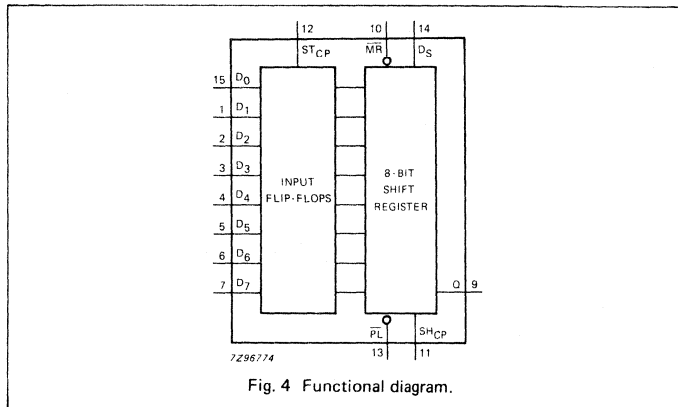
12
$ST_{CP}$
10
$\overline{MR}$
14
$D_S$

15 $D_0$
1 $D_1$
2 $D_2$
3 $D_3$
4 $D_4$
5 $D_5$
6 $D_6$
7 $D_7$

INPUT FLIP-FLOPS

8-BIT SHIFT REGISTER

Q 9

$\overline{PL}$
13
$SH_{CP}$
11

7Z96774

Fig. 4 Functional diagram.